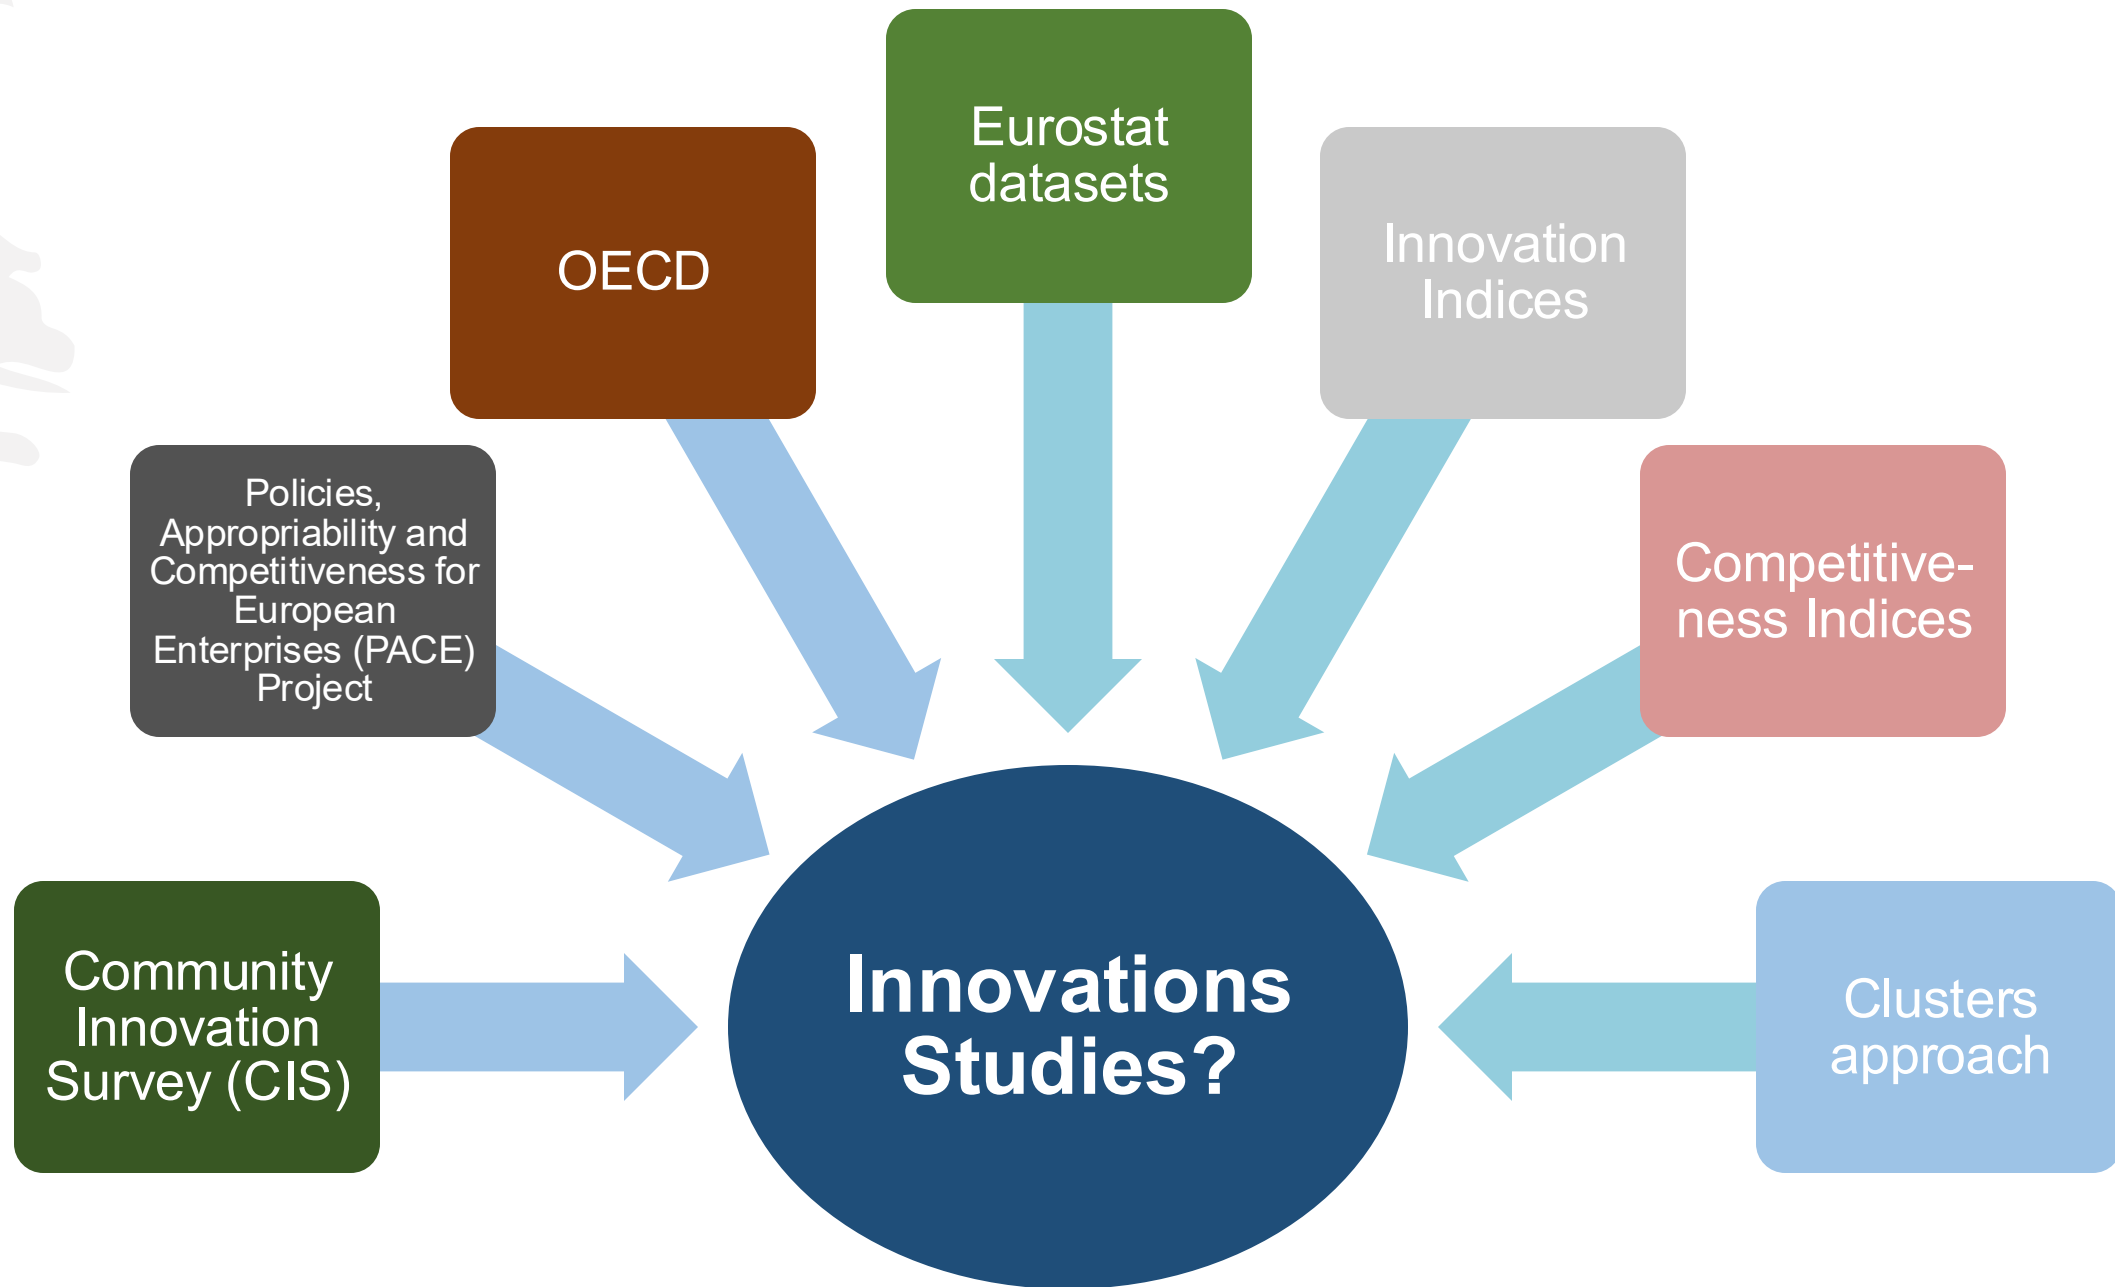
Eurostat datasets

OECD

Innovation Indices

Policies, Appropriability and Competitiveness for European Enterprises (PACE) Project

Competitiveness Indices

Community Innovation Survey (CIS)

Innovations Studies?

Clusters approach